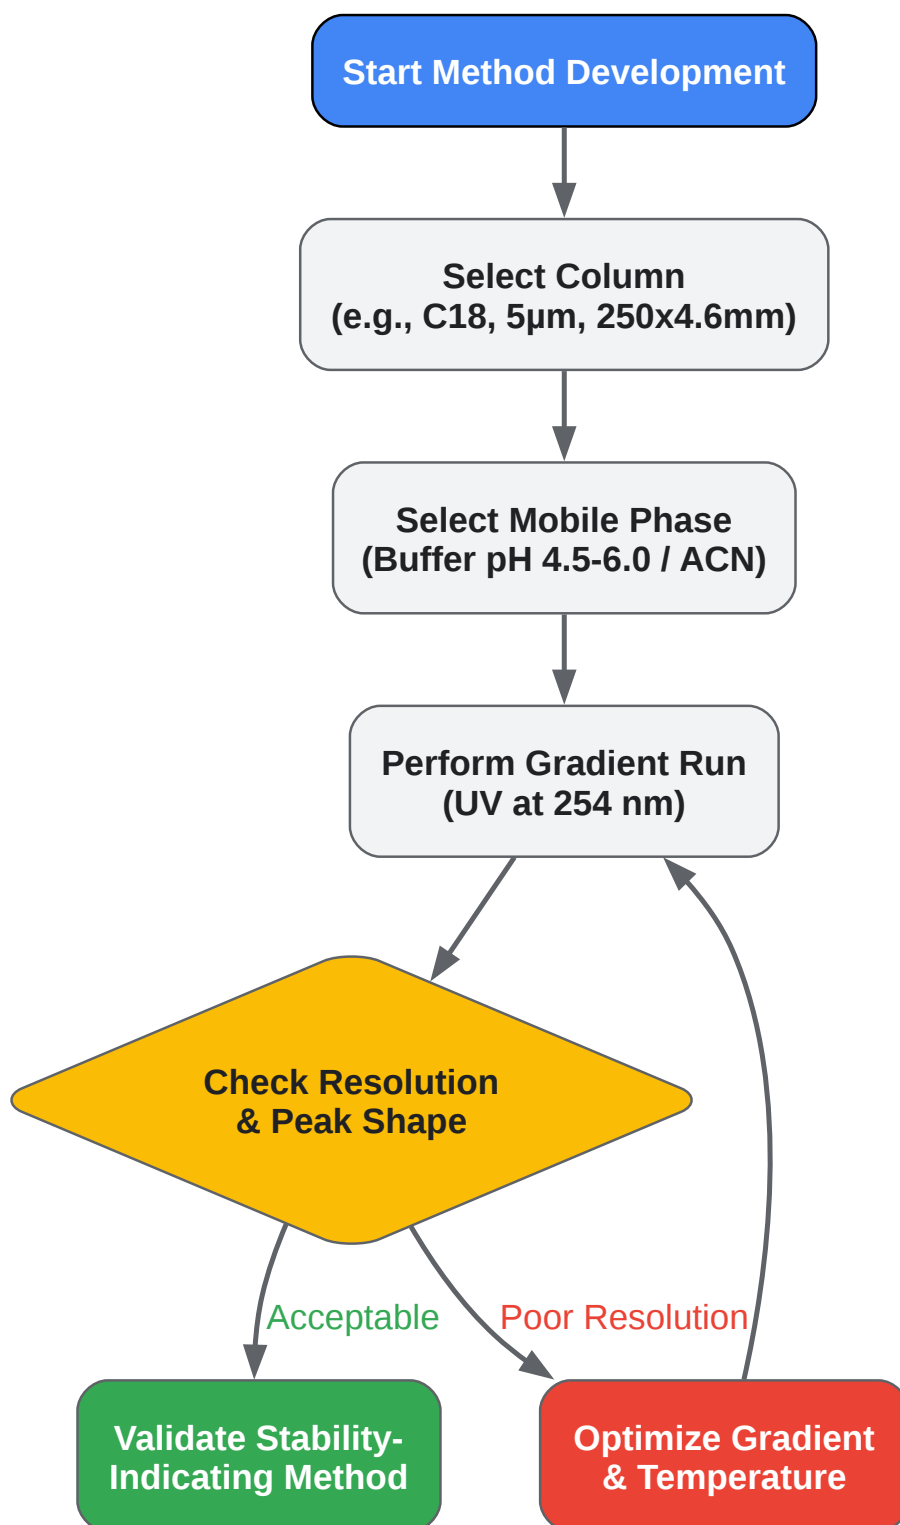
Start Method Development

Select Column
(e.g., C18, 5µm, 250x4.6mm)

Select Mobile Phase
(Buffer pH 4.5-6.0 / ACN)

Perform Gradient Run
(UV at 254 nm)

Check Resolution
& Peak Shape

Acceptable

Poor Resolution

Validate Stability-Indicating Method

Optimize Gradient
& Temperature